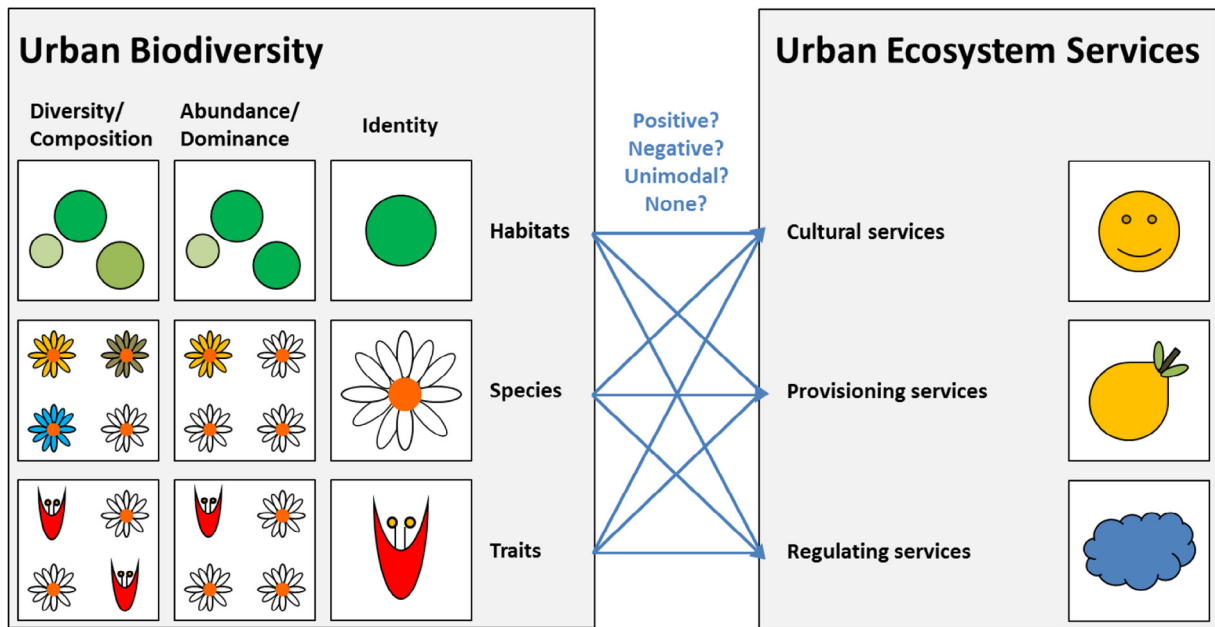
Urban Biodiversity

Diversity/ Composition

Abundance/ Dominance

Identity

Habitats

Species

Traits

Positive?
Negative?
Unimodal?
None?

Urban Ecosystem Services

Cultural services

Provisioning services

Regulating services